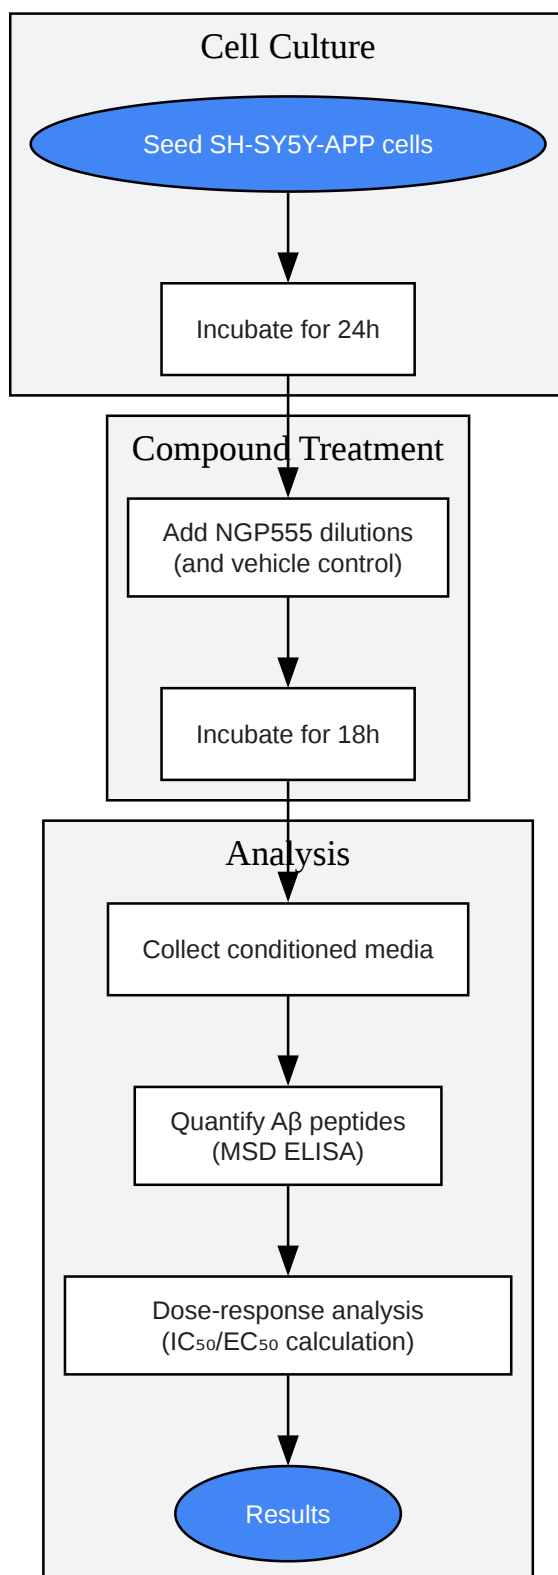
Cell Culture

Seed SH-SY5Y-APP cells

Incubate for 24h

Compound Treatment

Add NGP555 dilutions (and vehicle control)

Incubate for 18h

Analysis

Collect conditioned media

Quantify Aβ peptides (MSD ELISA)

Dose-response analysis ($IC_{50}$/$EC_{50}$ calculation)

Results